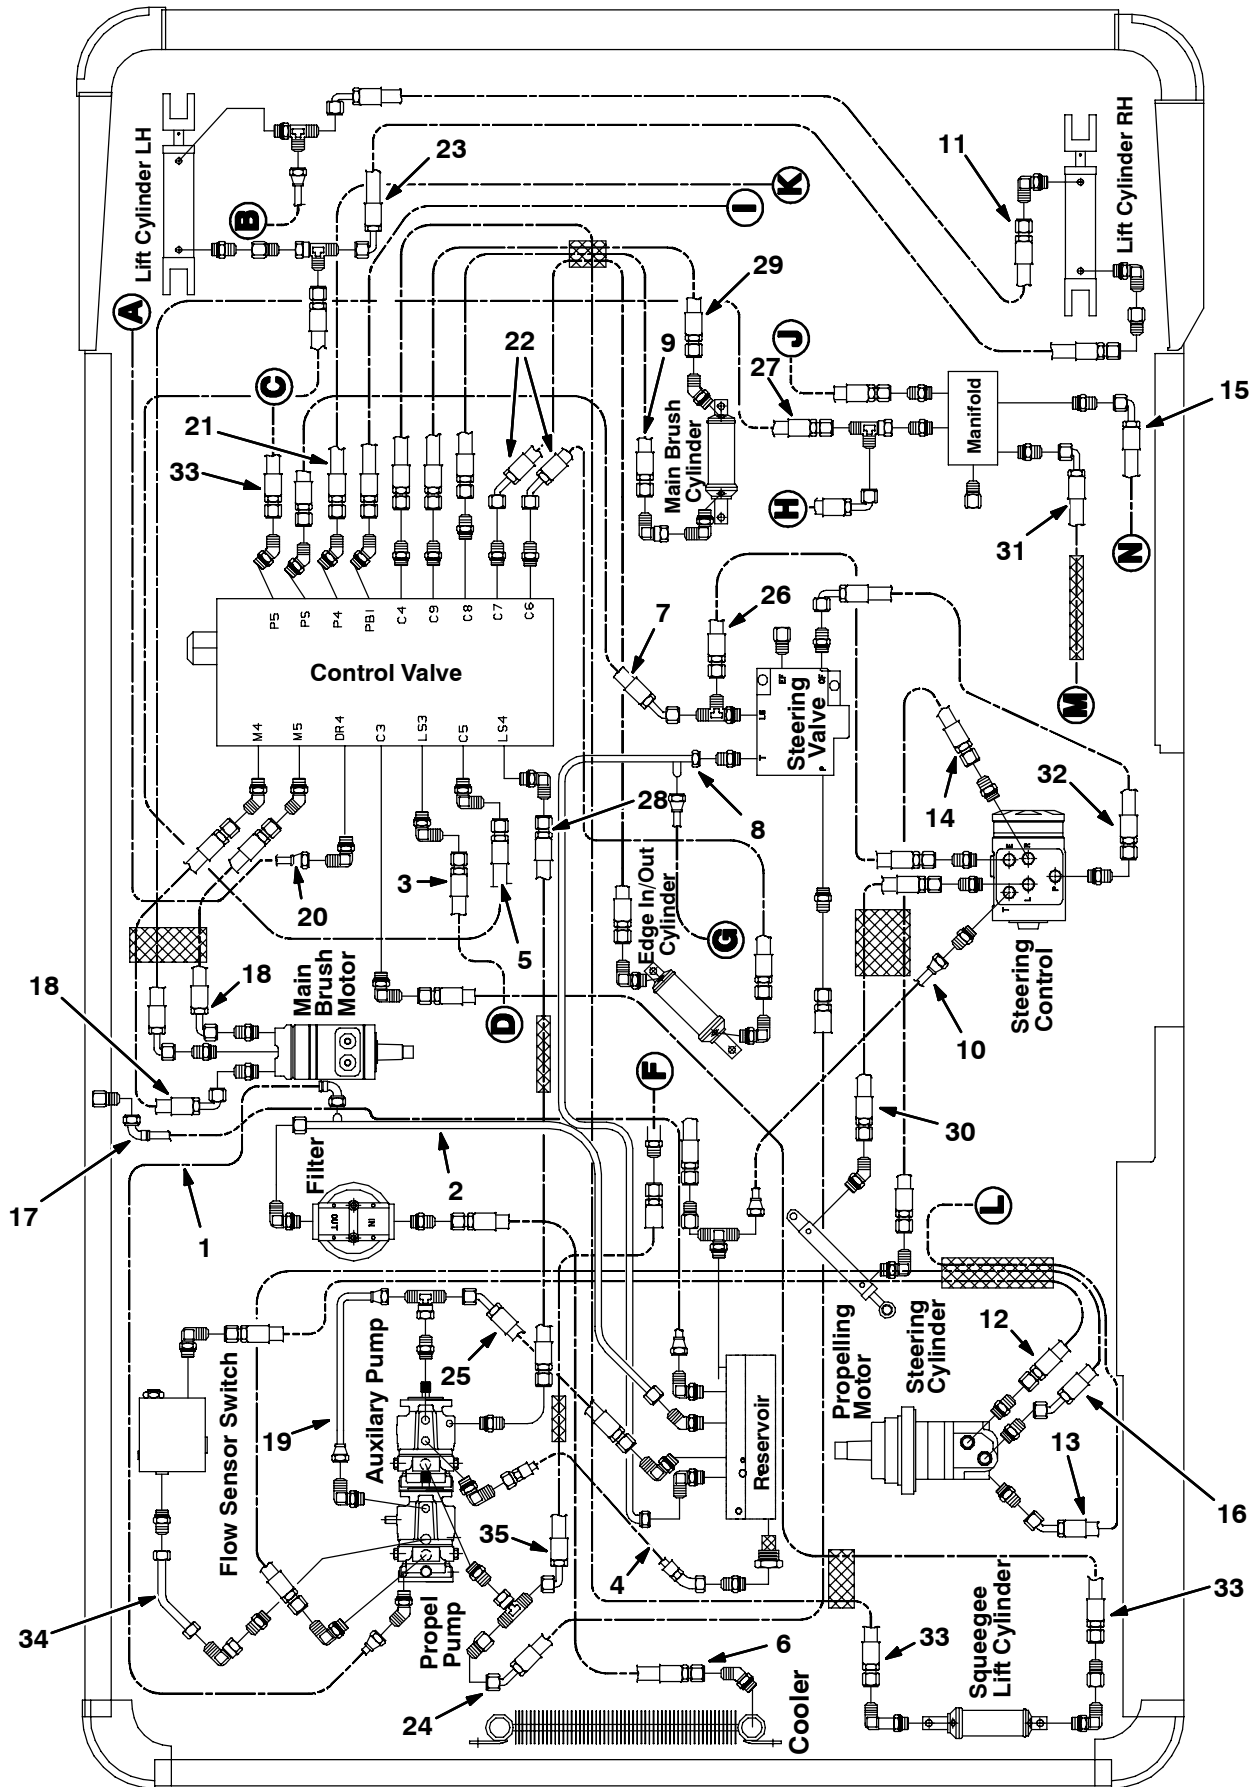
Lift Cylinder LH
23
K
I
B
11
Lift Cylinder RH
A
29
22
9
J
15
27
Manifold
C
21
33
Main Brush Cylinder
H
31
N
P5
P5
P4
PBI
C4
C9
C8
C7
C6
7
26
M
Control Valve
Steering Valve
M4
M5
DR4
C3
LS3
C5
LS4
28
8
14
32
3
5
20
Edge In/Out Cylinder
G
18
18
Main Brush Motor
D
Steering Control
10
F
30
17
1
2
Filter
OUT
IN
L
Flow Sensor Switch
Auxilary Pump
25
19
Propelling Motor
Steering Cylinder
12
Reservoir
13
16
35
4
Propel Pump
Squeegee Lift Cylinder
33
33
34
6
24
Cooler